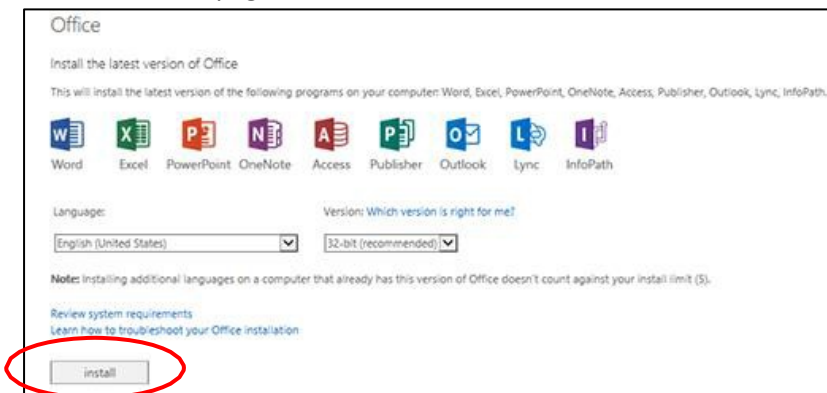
Office

Install the latest version of Office

This will install the latest version of the following programs on your computer: Word, Excel, PowerPoint, OneNote, Access, Publisher, Outlook, Lync, InfoPath.

Word Excel PowerPoint OneNote Access Publisher Outlook Lync InfoPath

Language:

English (United States)

Version: Which version is right for me?

32-bit (recommended)

Note: Installing additional languages on a computer that already has this version of Office doesn't count against your install limit (5).

Review system requirements
Learn how to troubleshoot your Office installation

install